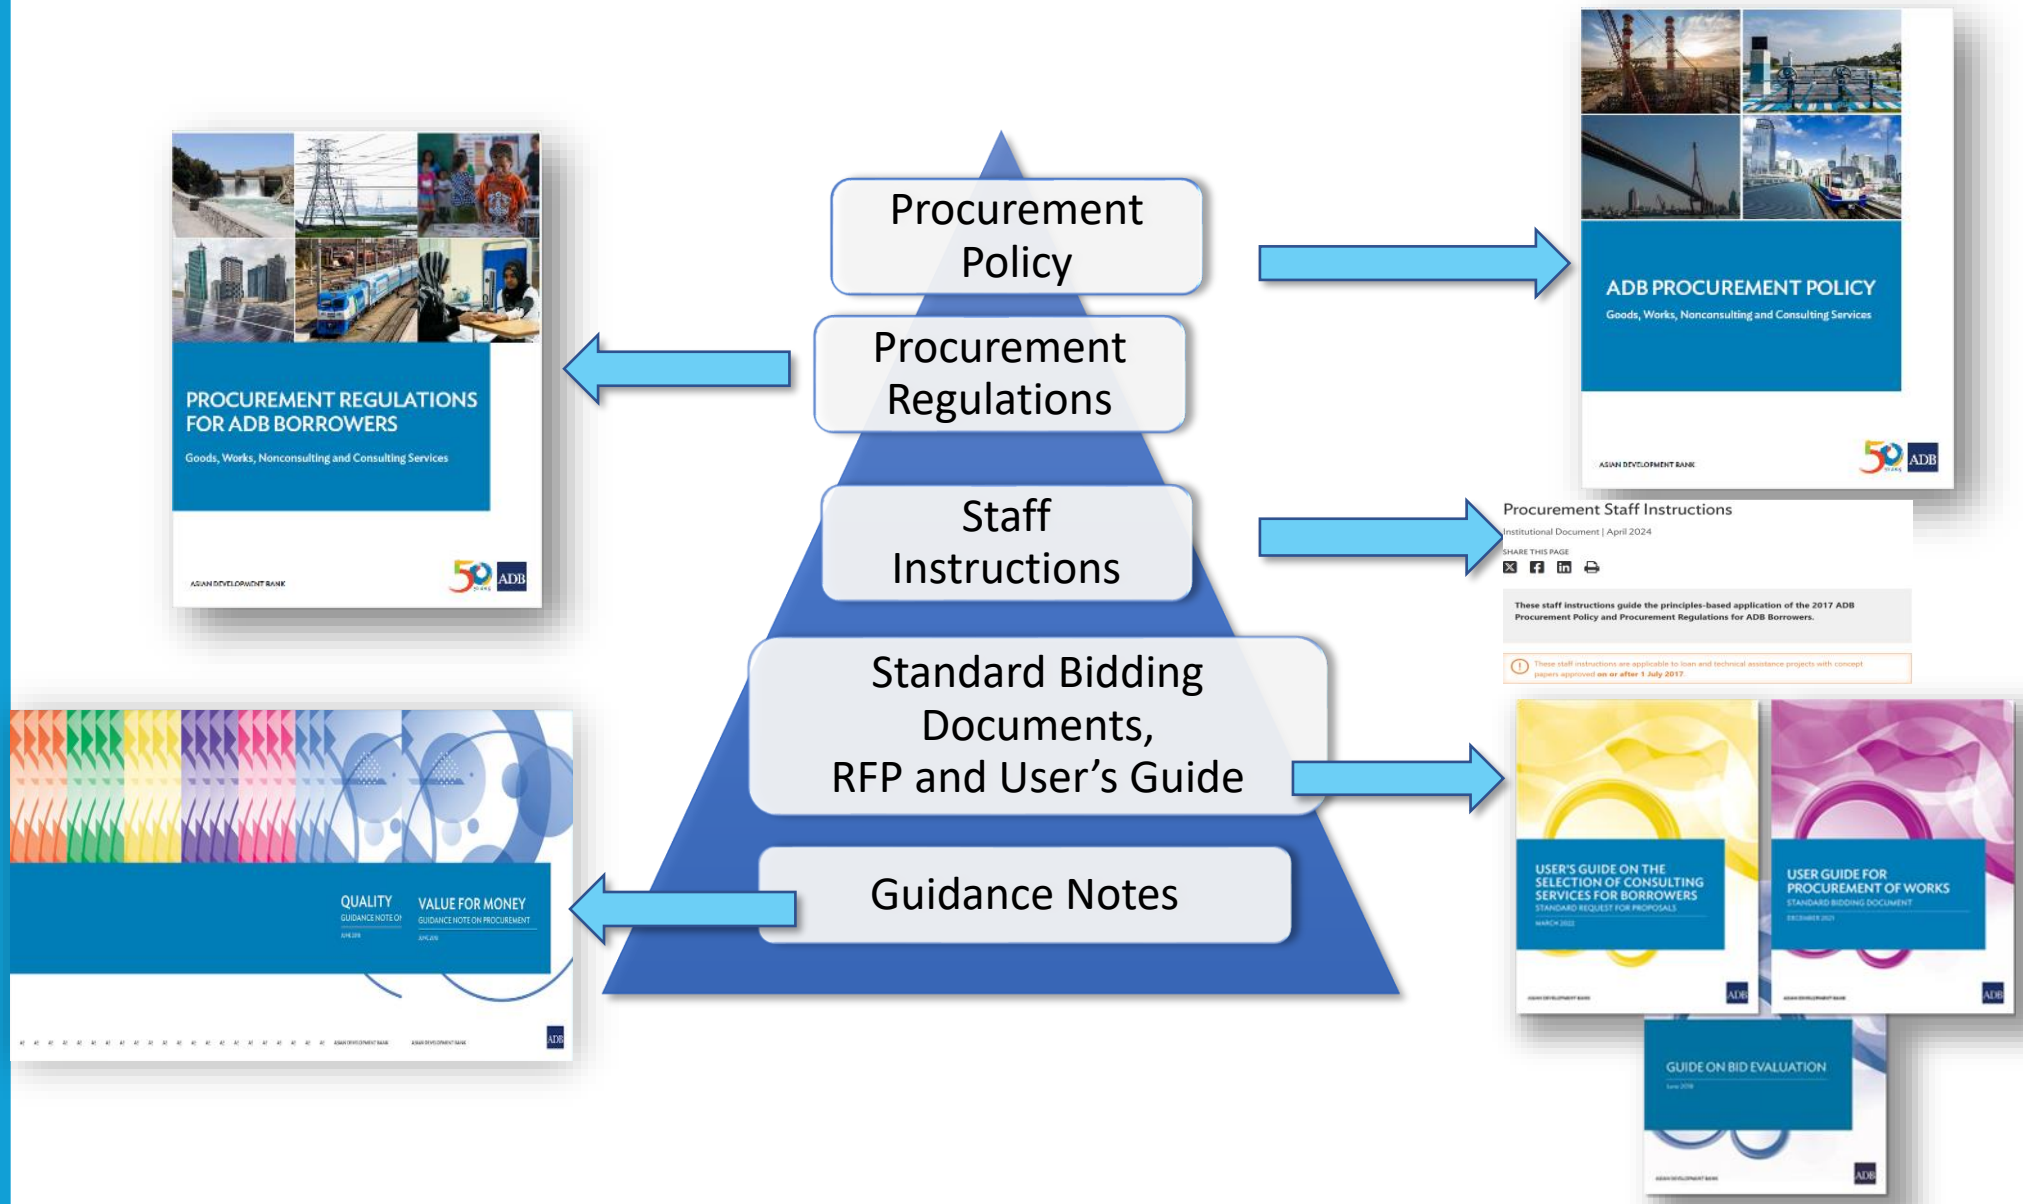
PROCUREMENT REGULATIONS FOR ADB BORROWERS
Goods, Works, Nonconsulting and Consulting Services
ASIAN DEVELOPMENT BANK
50 YEARS ADB

Procurement Policy

Procurement Regulations

Staff Instructions

Standard Bidding Documents, RFP and User's Guide

Guidance Notes

ADB PROCUREMENT POLICY
Goods, Works, Nonconsulting and Consulting Services
ASIAN DEVELOPMENT BANK
50 YEARS ADB

Procurement Staff Instructions
Institutional Document | April 2024
SHARE THIS PAGE
These staff instructions guide the principles-based application of the 2017 ADB Procurement Policy and Procurement Regulations for ADB Borrowers.
These staff instructions are applicable to loan and technical assistance projects with concept papers approved on or after 1 July 2017.

QUALITY
GUIDANCE NOTE ON
JUNE 2018
VALUE FOR MONEY
GUIDANCE NOTE ON PROCUREMENT
JUNE 2018
ASIAN DEVELOPMENT BANK
ASIAN DEVELOPMENT BANK
ADB

USER'S GUIDE ON THE SELECTION OF CONSULTING SERVICES FOR BORROWERS
STANDARD REQUEST FOR PROPOSALS
MARCH 2022
ASIAN DEVELOPMENT BANK
ADB

USER GUIDE FOR PROCUREMENT OF WORKS
STANDARD BIDDING DOCUMENT
DECEMBER 2021
ASIAN DEVELOPMENT BANK
ADB

GUIDE ON BID EVALUATION
June 2018
ASIAN DEVELOPMENT BANK
ADB